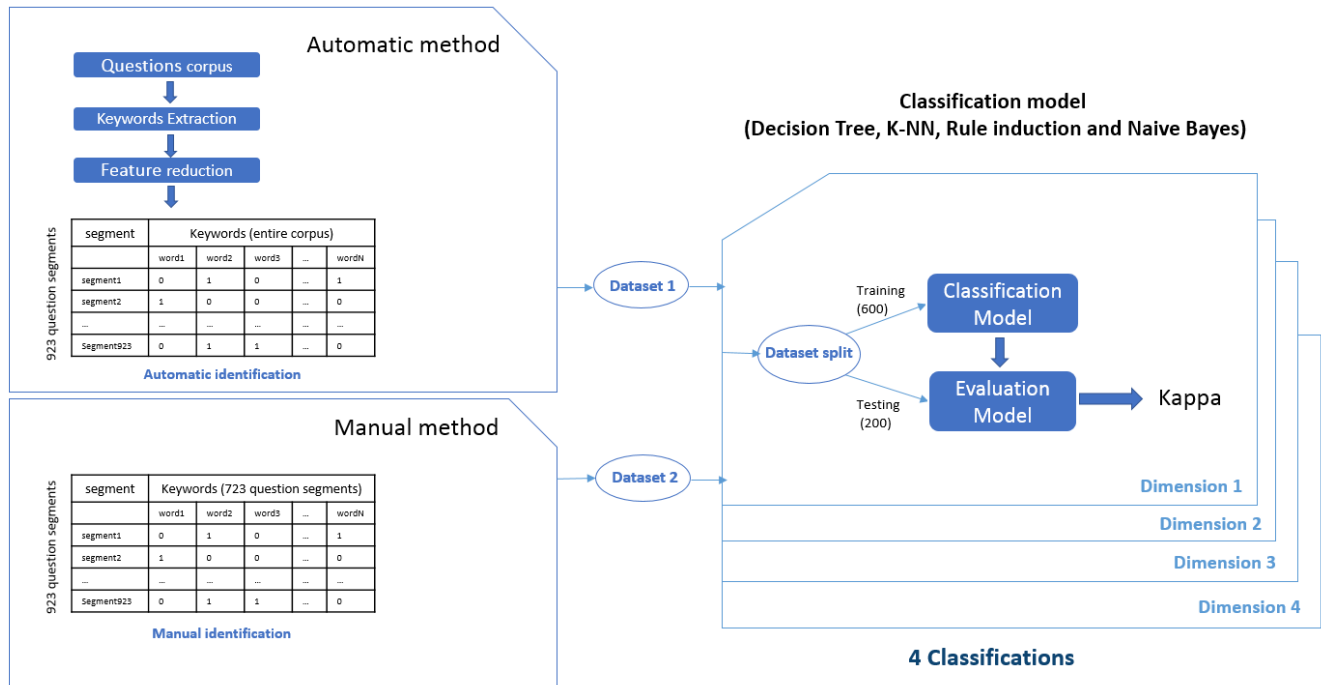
Automatic method

Questions corpus

Keywords Extraction

Feature reduction

923 question segments

| segment | Keywords (entire corpus) | | | | |
|---|---|---|---|---|---|
| | word1 | word2 | word3 | ... | wordN |
| segment1 | 0 | 1 | 0 | ... | 1 |
| segment2 | 1 | 0 | 0 | ... | 0 |
| ... | ... | ... | ... | ... | ... |
| Segment923 | 0 | 1 | 1 | ... | 0 |

Automatic identification

Manual method

923 question segments

| segment | Keywords (723 question segments) | | | | |
|---|---|---|---|---|---|
| | word1 | word2 | word3 | ... | wordN |
| segment1 | 0 | 1 | 0 | ... | 1 |
| segment2 | 1 | 0 | 0 | ... | 0 |
| ... | ... | ... | ... | ... | ... |
| Segment923 | 0 | 1 | 1 | ... | 0 |

Manual identification

Dataset 1

Dataset 2

Classification model
(Decision Tree, K-NN, Rule induction and Naive Bayes)

Dataset split

Training (600)

Testing (200)

Classification Model

Evaluation Model

Kappa

Dimension 1

Dimension 2

Dimension 3

Dimension 4

4 Classifications